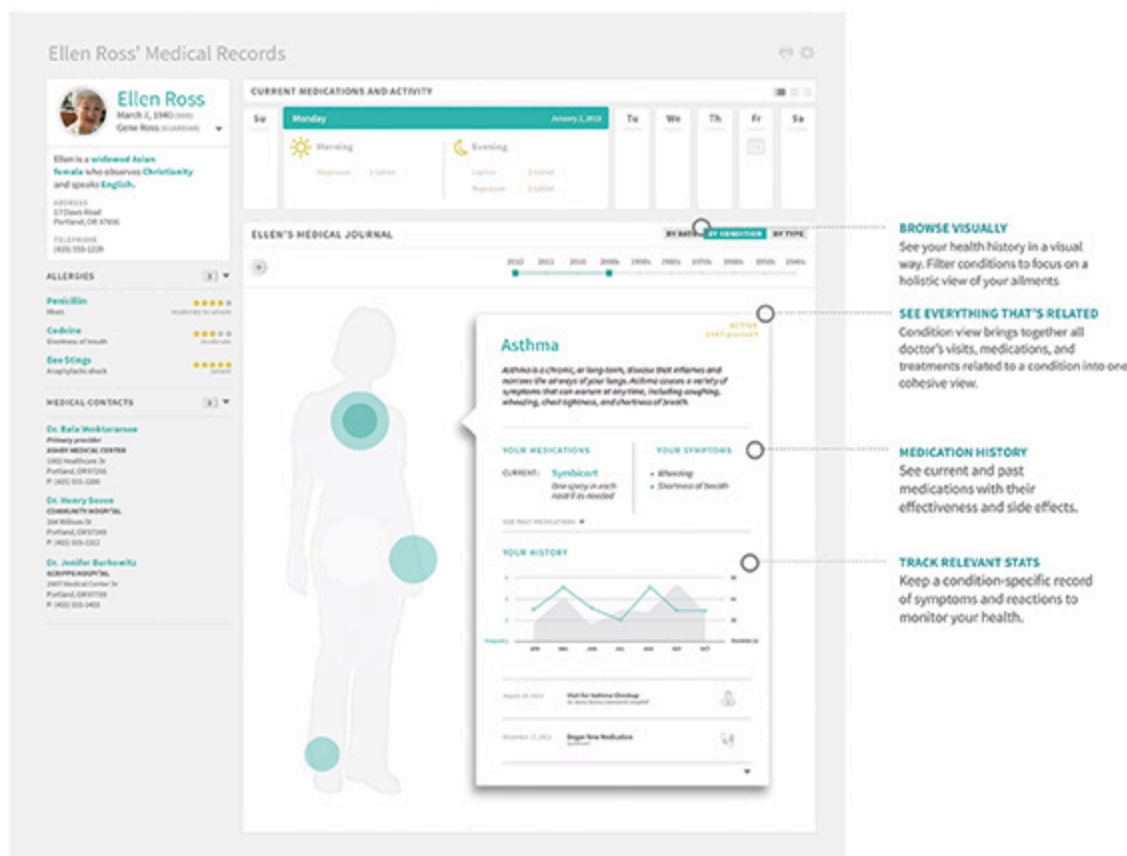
Ellen Ross' Medical Records

Ellen Ross
March 2, 1940
Gene Ross (GUARDIAN)

Ellen is a widowed Asian female who observes Christianity and speaks English.

ADDRESS
17 Davis Road
Portland, OR 97606

TELEPHONE
(425) 555-1228

ALLERGIES

Penicillin
Hives

Codeine
Shortness of breath

Bee Stings
Anaphylactic shock

MEDICAL CONTACTS

Dr. Rala Venkataraman
Primary provider
ASHBY MEDICAL CENTER
Portland, OR
P (425) 555-1290

Dr. Henry Sovoe
COMMUNITY HOSPITAL
Portland, OR
P (425) 555-2352

Dr. Jennifer Burkowitz
SCRIPPS HOSPITAL
Portland, OR
P (425) 555-3455

CURRENT MEDICATIONS AND ACTIVITY

Su
Monday
January 2, 2012
Morning
Evening
Tu
We
Th
Fr
Sa

ELLEN'S MEDICAL JOURNAL

BY DATE
BY CONDITION
BY TYPE

2012 2011 2010 2000s 1990s 1980s 1970s 1960s 1950s 1940s

Asthma
ACTIVE

Asthma is a chronic, or long-term, disease that inflames and narrows the airways of your lungs. Asthma causes a variety of symptoms that can worsen at any time, including coughing, wheezing, chest tightness, and shortness of breath.

YOUR MEDICATIONS
CURRENT: Symbicort
One spray in each nostril as needed

SEE PAST MEDICATIONS

YOUR SYMPTOMS
• Wheezing
• Shortness of breath

YOUR HISTORY

APR MAY JUN JUL AUG SEP OCT

Visit for Asthma Checkup

Began New Medication

BROWSE VISUALLY
See your health history in a visual way. Filter conditions to focus on a holistic view of your ailments

SEE EVERYTHING THAT'S RELATED
Condition view brings together all doctor's visits, medications, and treatments related to a condition into one cohesive view.

MEDICATION HISTORY
See current and past medications with their effectiveness and side effects.

TRACK RELEVANT STATS
Keep a condition-specific record of symptoms and reactions to monitor your health.